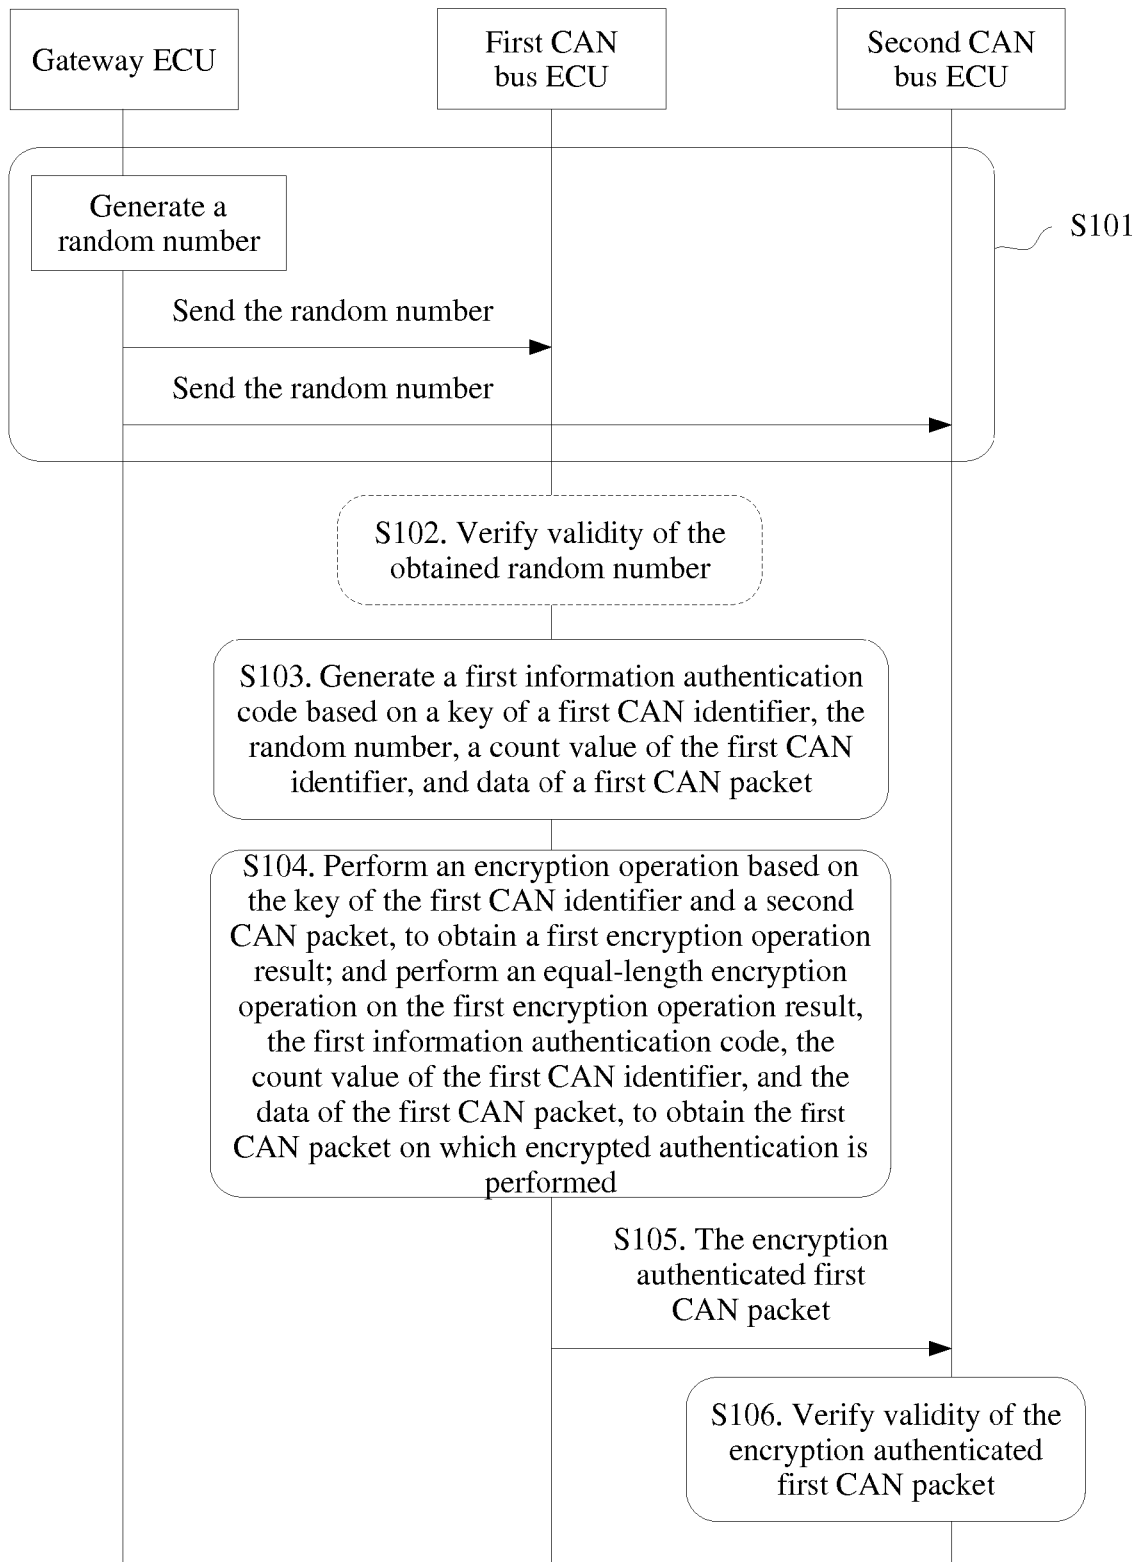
Gateway ECU

First CAN bus ECU

Second CAN bus ECU

Generate a random number

S101

Send the random number

Send the random number

S102. Verify validity of the obtained random number

S103. Generate a first information authentication code based on a key of a first CAN identifier, the random number, a count value of the first CAN identifier, and data of a first CAN packet

S104. Perform an encryption operation based on the key of the first CAN identifier and a second CAN packet, to obtain a first encryption operation result; and perform an equal-length encryption operation on the first encryption operation result, the first information authentication code, the count value of the first CAN identifier, and the data of the first CAN packet, to obtain the first CAN packet on which encrypted authentication is performed

S105. The encryption authenticated first CAN packet

S106. Verify validity of the encryption authenticated first CAN packet